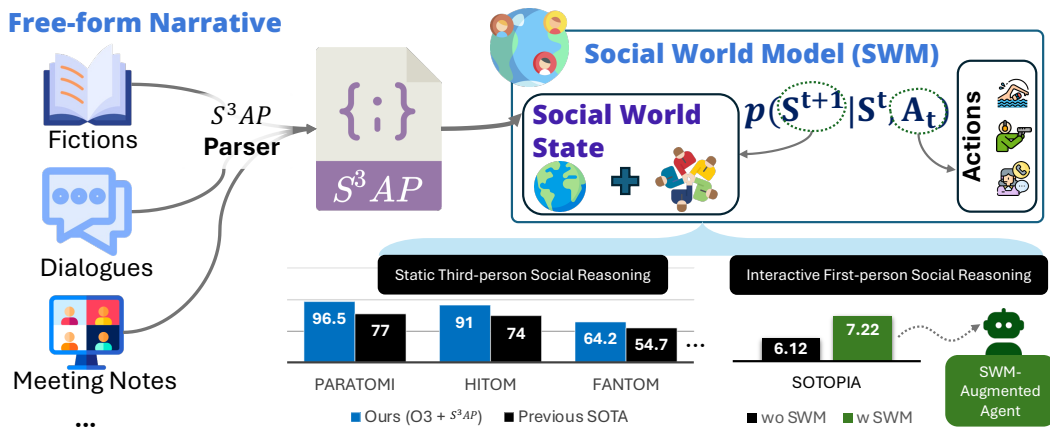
Free-form Narrative

Fictions

Dialogues

Meeting Notes

...

$S^3AP$ Parser

{;}

$S^3AP$

Social World Model (SWM)

Social World State

$p(S^{t+1}|S^t, A_t)$

Actions

Static Third-person Social Reasoning

| | Ours | Previous SOTA |
|---|---|---|
| PARATOMI | 96.5 | 77 |
| HITOM | 91 | 74 |
| FANTOM | 64.2 | 54.7 |

...

■ Ours (O3 + $S^3AP$) ■ Previous SOTA

Interactive First-person Social Reasoning

| | wo SWM | w SWM |
|---|---|---|
| SOTOPIA | 6.12 | 7.22 |

■ wo SWM ■ w SWM

SWM-Augmented Agent